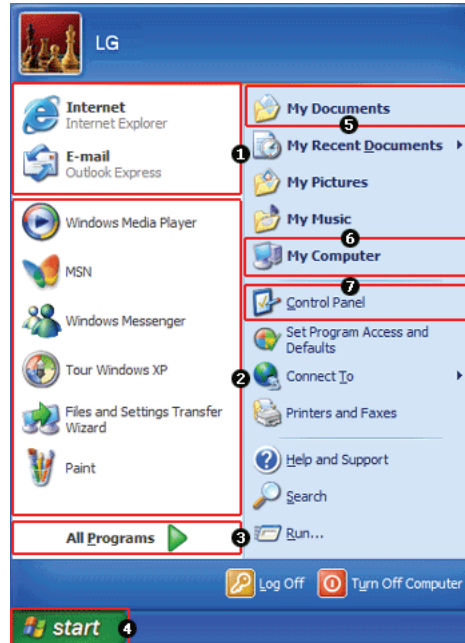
LG

Internet
Internet Explorer

E-mail
Outlook Express

1

Windows Media Player

MSN

Windows Messenger

Tour Windows XP

Files and Settings Transfer Wizard

Paint

All Programs

3

My Documents

5

My Recent Documents

My Pictures

My Music

6

My Computer

7

Control Panel

Set Program Access and Defaults

2

Connect To

Printers and Faxes

Help and Support

Search

Run...

Log Off

Turn Off Computer

start

4